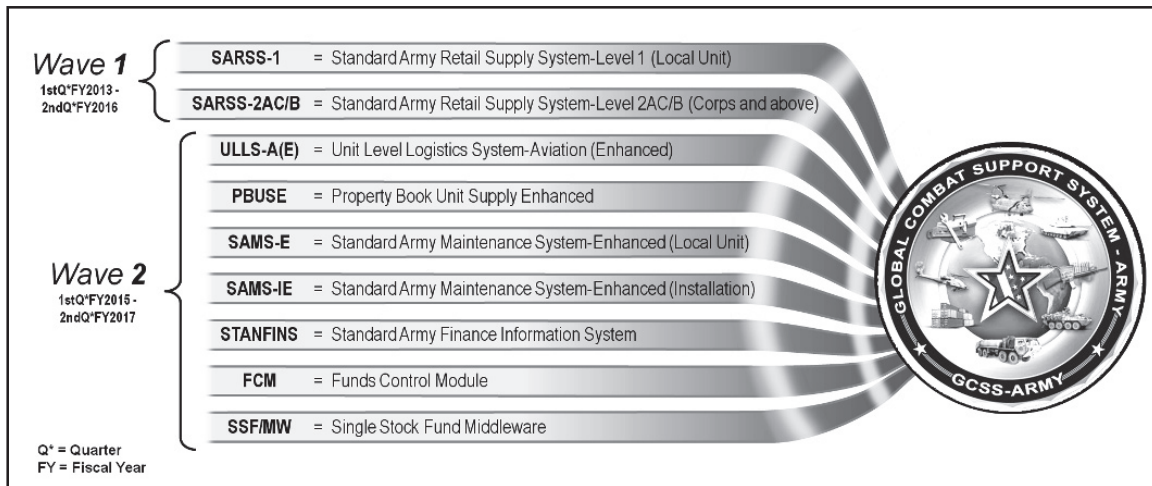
Wave 1
1stQ*FY2013 - 2ndQ*FY2016

SARSS-1 = Standard Army Retail Supply System-Level 1 (Local Unit)

SARSS-2AC/B = Standard Army Retail Supply System-Level 2AC/B (Corps and above)

Wave 2
1stQ*FY2015 - 2ndQ*FY2017

ULLS-A(E) = Unit Level Logistics System-Aviation (Enhanced)

PBUSE = Property Book Unit Supply Enhanced

SAMS-E = Standard Army Maintenance System-Enhanced (Local Unit)

SAMS-IE = Standard Army Maintenance System-Enhanced (Installation)

STANFINS = Standard Army Finance Information System

FCM = Funds Control Module

SSF/MW = Single Stock Fund Middleware

Q* = Quarter
FY = Fiscal Year

GLOBAL COMBAT SUPPORT SYSTEM - ARMY
GCSS-ARMY